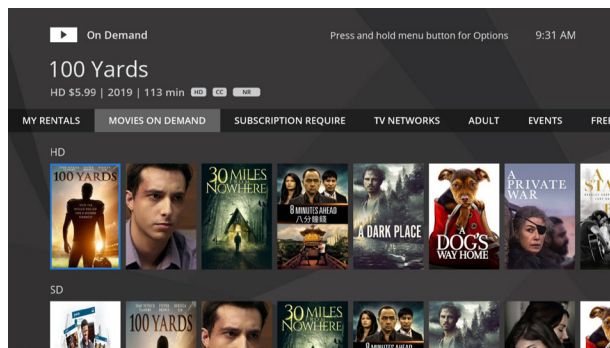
On Demand

Press and hold menu button for Options

9:31 AM

100 Yards

HD $5.99 | 2019 | 113 min HD CC NR

MY RENTALS

MOVIES ON DEMAND

SUBSCRIPTION REQUIRE

TV NETWORKS

ADULT

EVENTS

FRE

HD

100 YARDS

30 MILES FROM NOWHERE

8 MINUTES AHEAD
八分鐘前

A DARK PLACE

A DOG'S WAY HOME

A PRIVATE WAR

A STA

SD

100 YARDS

30 MILES FROM NOWHERE